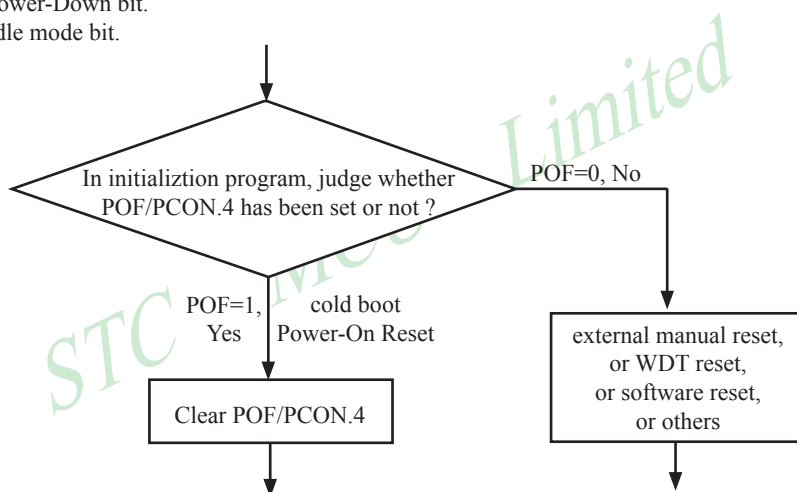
ower-Down bit.
dle mode bit.

In initializtion program, judge whether POF/PCON.4 has been set or not ?

POF=0, No

POF=1, Yes

cold boot Power-On Reset

Clear POF/PCON.4

external manual reset, or WDT reset, or software reset, or others

STC MCU Limited